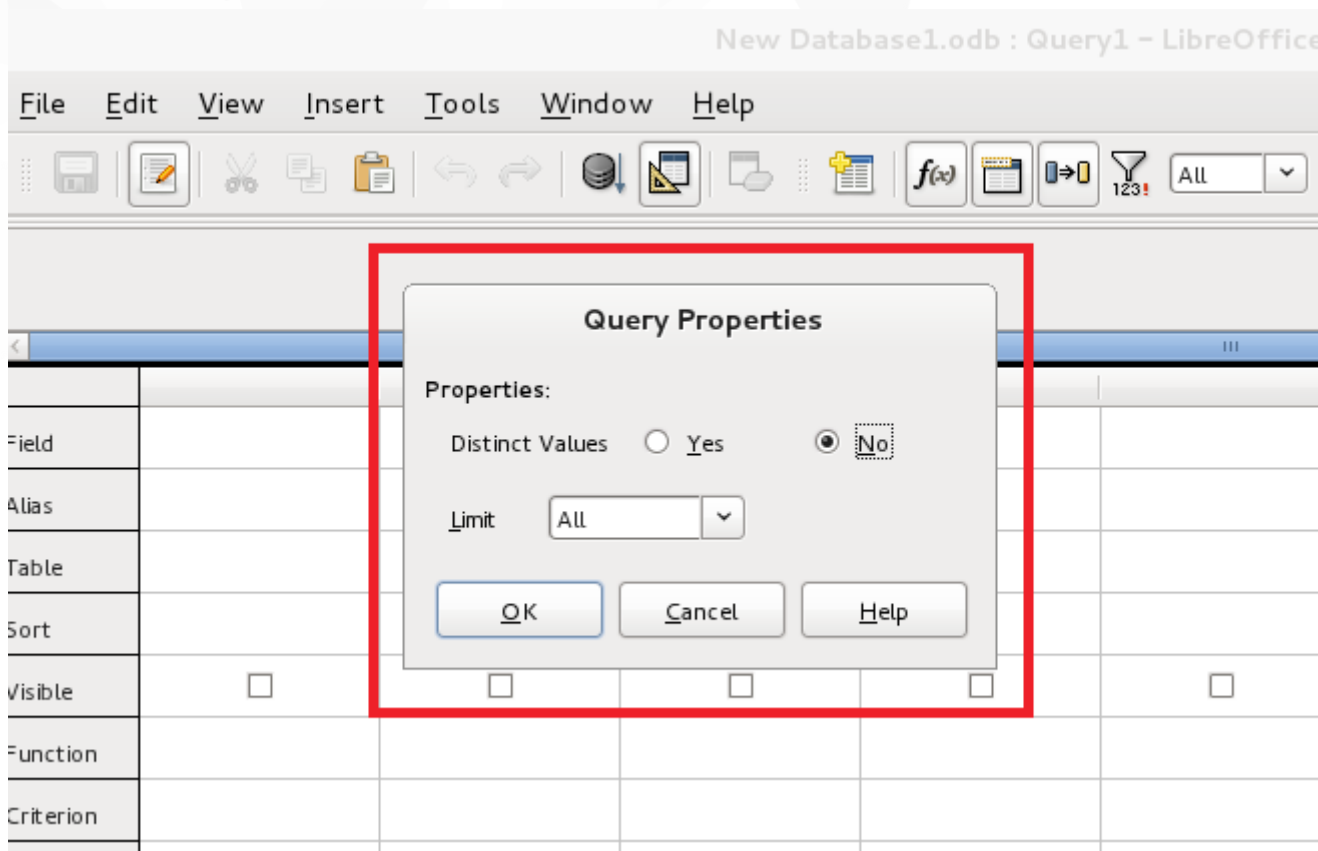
New Database1.odb : Query1 – LibreOffice

File Edit View Insert Tools Window Help

All

Query Properties

Properties:

Distinct Values Yes No

Limit All

OK Cancel Help

Field
Alias
Table
Sort
Visible
Function
Criterion